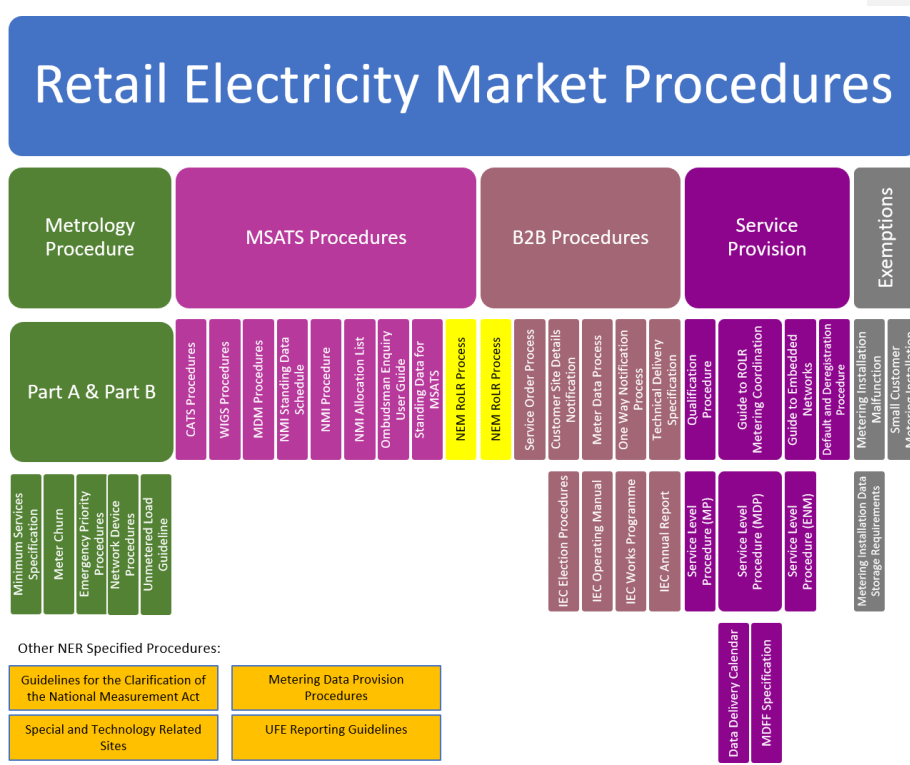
Retail Electricity Market Procedures

Metrology Procedure

MSATS Procedures

B2B Procedures

Service Provision

Exemptions

Part A & Part B

CATS Procedures

WIGS Procedures

MDM Procedures

NMI Standing Data Schedule

NMI Procedure

NMI Allocation List

Ombudsman Enquiry User Guide

Standing Data for MSATS

NEM RoLR Process

NEM RoLR Process

Service Order Process

Customer Site Details Notification

Meter Data Process

One Way Notification Process

Technical Delivery Specification

Qualification Procedure

Guide to ROLR Metering Coordination

Guide to Embedded Networks

Default and Deregistration Procedure

Metering Installation Malfunction

Small Customer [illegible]

Minimum Services Specification

Meter Churn

Emergency Priority Procedures

Network Device Procedures

Unmetered Load Guideline

IEC Election Procedures

IEC Operating Manual

IEC Works Programme

IEC Annual Report

Service Level Procedure (MP)

Service Level Procedure (MDP)

Service Level Procedure (ENM)

Metering Installation Data Storage Requirements

Data Delivery Calendar

MDFF Specification

Other NER Specified Procedures:

Guidelines for the Clarification of the National Measurement Act

Metering Data Provision Procedures

Special and Technology Related Sites

UFE Reporting Guidelines